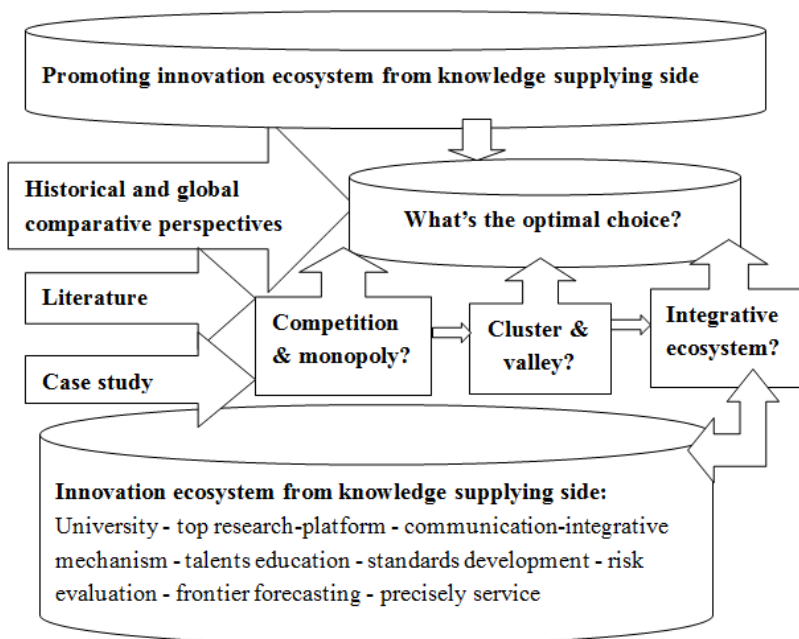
Promoting innovation ecosystem from knowledge supplying side

Historical and global comparative perspectives

What's the optimal choice?

Literature

Competition & monopoly?

Cluster & valley?

Integrative ecosystem?

Case study

Innovation ecosystem from knowledge supplying side:
University - top research-platform - communication-integrative mechanism - talents education - standards development - risk evaluation - frontier forecasting - precisely service